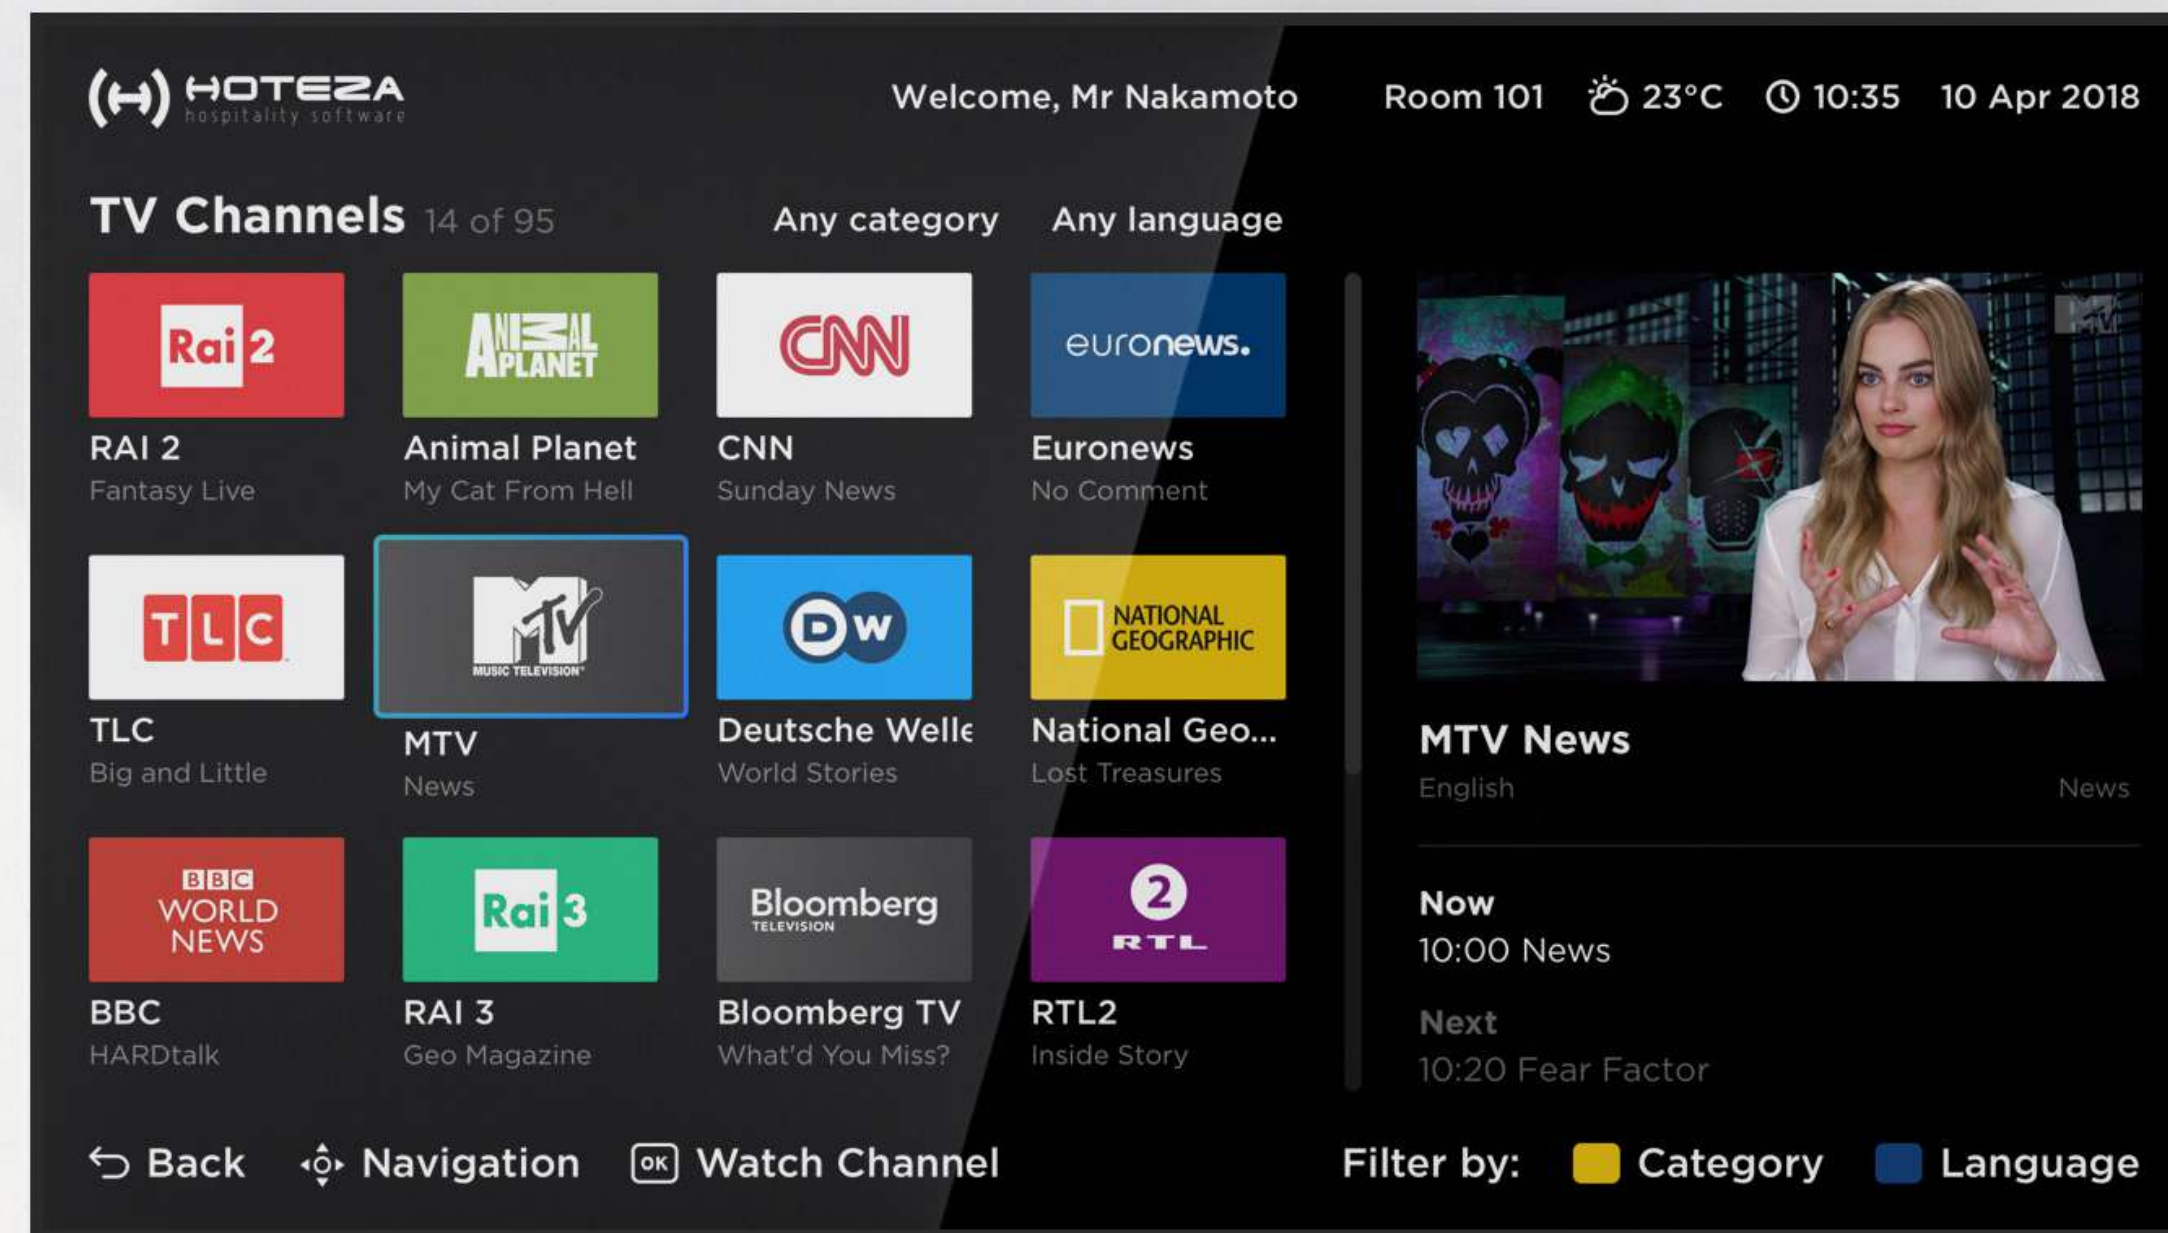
HOTEZA
hospitality software

Welcome, Mr Nakamoto Room 101 23°C 10:35 10 Apr 2018

TV Channels 14 of 95

Any category Any language

Rai 2
RAI 2
Fantasy Live

ANIMAL PLANET
Animal Planet
My Cat From Hell

CNN
CNN
Sunday News

euronews.
Euronews
No Comment

TLC
TLC
Big and Little

MTV
MUSIC TELEVISION
MTV
News

DW
Deutsche Welle
World Stories

NATIONAL GEOGRAPHIC
National Geo...
Lost Treasures

BBC WORLD NEWS
BBC
HARDtalk

Rai 3
RAI 3
Geo Magazine

Bloomberg
TELEVISION
Bloomberg TV
What'd You Miss?

2
RTL
RTL2
Inside Story

MTV

MTV News
English
News

Now
10:00 News

Next
10:20 Fear Factor

Back Navigation OK Watch Channel

Filter by: Category Language